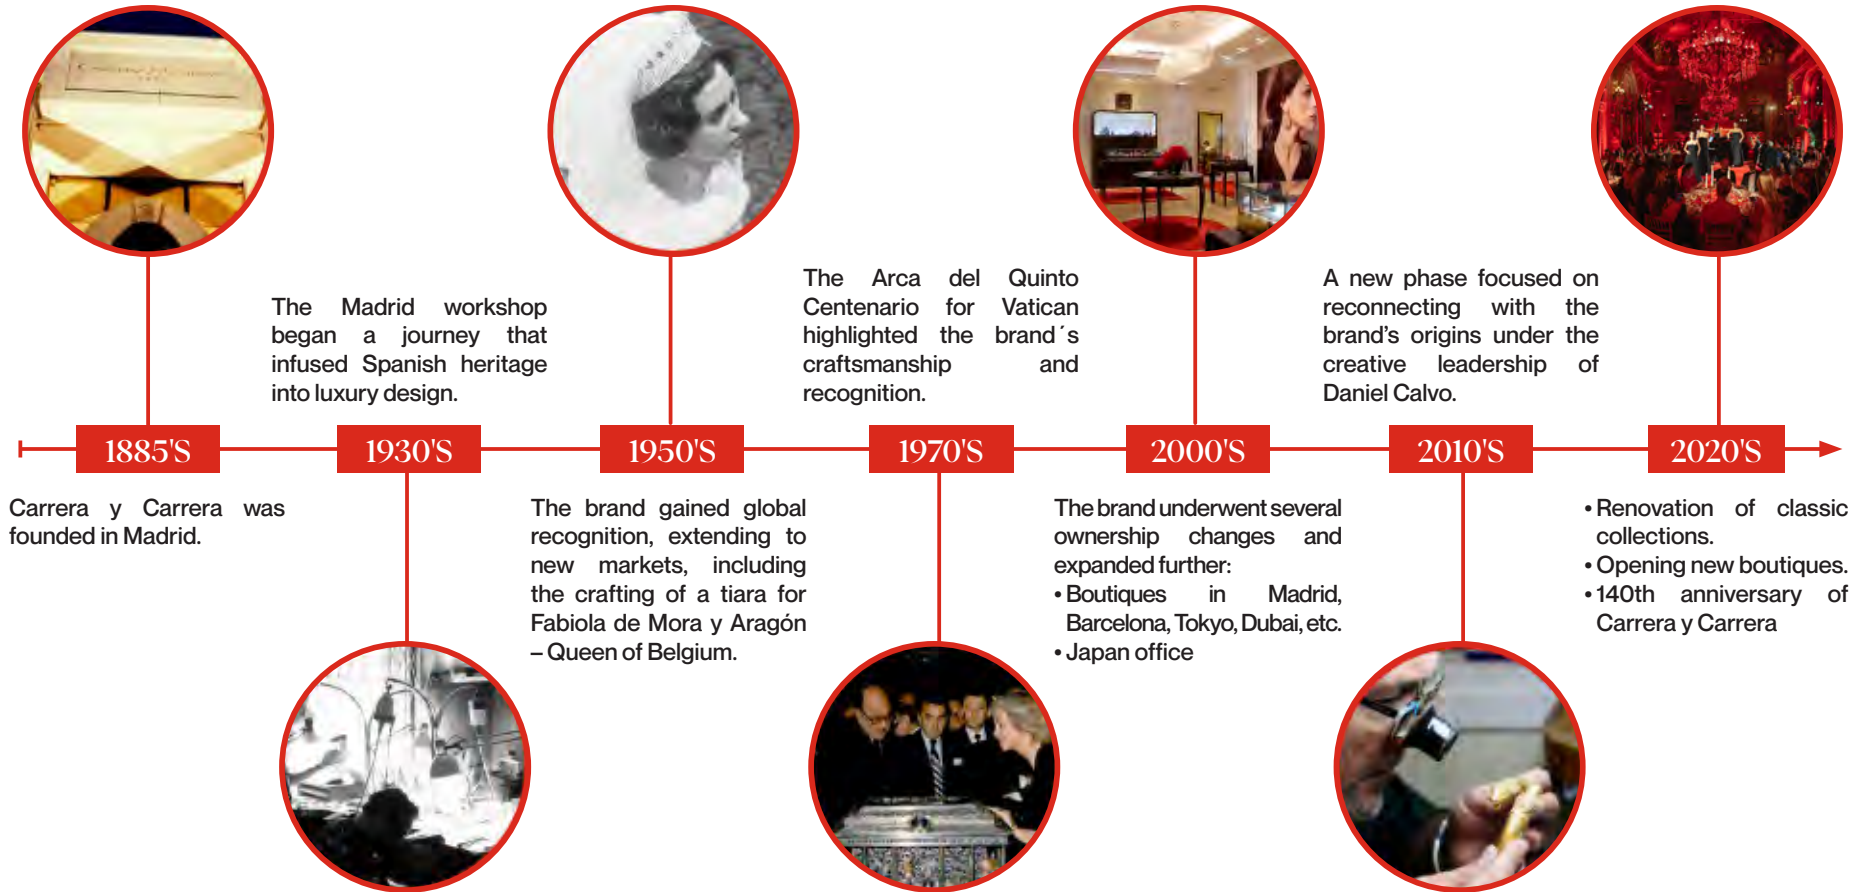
The Madrid workshop began a journey that infused Spanish heritage into luxury design.

The Arca del Quinto Centenario for Vatican highlighted the brand´s craftsmanship and recognition.

A new phase focused on reconnecting with the brand's origins under the creative leadership of Daniel Calvo.

1885'S

1930'S

1950'S

1970'S

2000'S

2010'S

2020'S

Carrera y Carrera was founded in Madrid.

The brand gained global recognition, extending to new markets, including the crafting of a tiara for Fabiola de Mora y Aragón – Queen of Belgium.

The brand underwent several ownership changes and expanded further:
• Boutiques in Madrid, Barcelona, Tokyo, Dubai, etc.
• Japan office

• Renovation of classic collections.
• Opening new boutiques.
• 140th anniversary of Carrera y Carrera